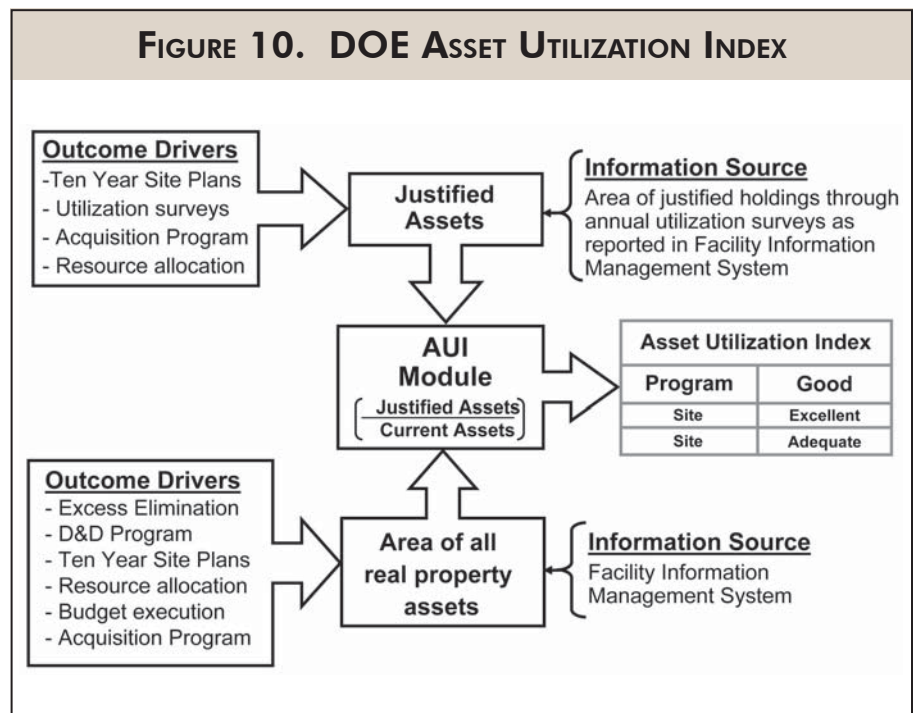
FIGURE 10. DOE ASSET UTILIZATION INDEX

Outcome Drivers
-Ten Year Site Plans
- Utilization surveys
- Acquisition Program
- Resource allocation

Justified Assets

Information Source
Area of justified holdings through annual utilization surveys as reported in Facility Information Management System

AUI Module
$\left(\frac{\text{Justified Assets}}{\text{Current Assets}}\right)$

| Asset Utilization Index | |
|---|---|
| Program | Good |
| Site | Excellent |
| Site | Adequate |

Outcome Drivers
- Excess Elimination
- D&D Program
- Ten Year Site Plans
- Resource allocation
- Budget execution
- Acquisition Program

Area of all real property assets

Information Source
Facility Information Management System